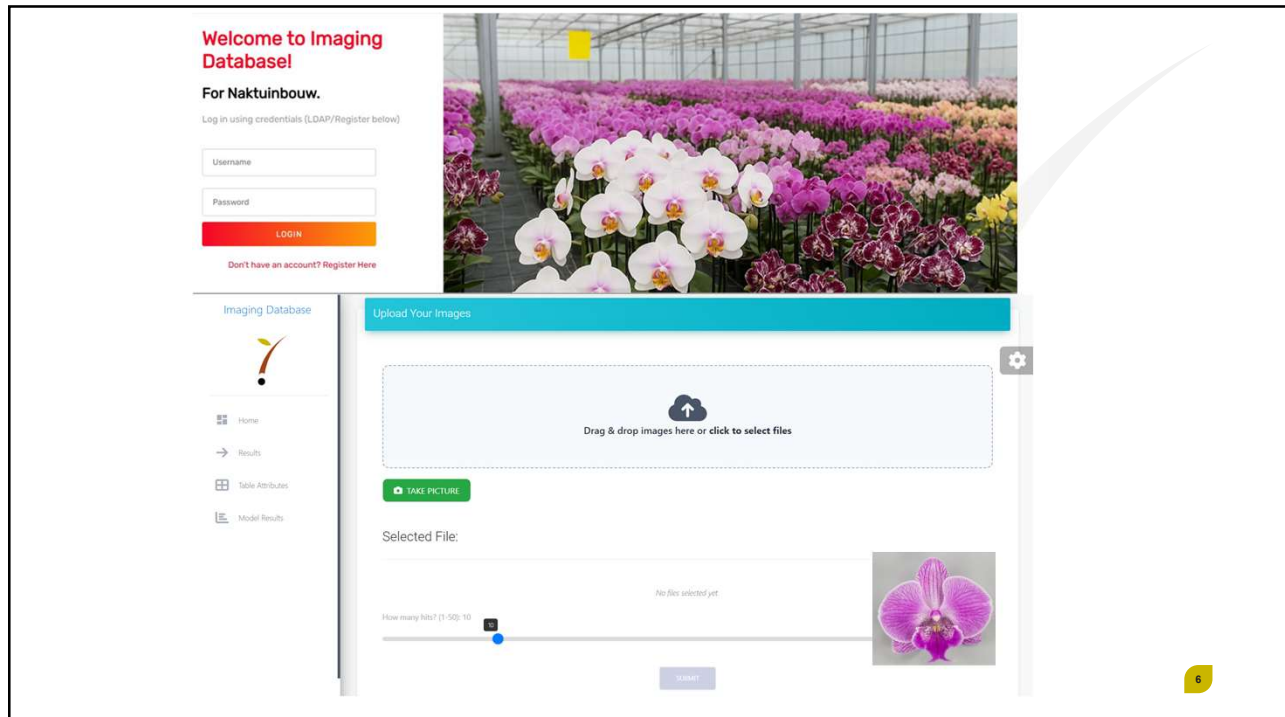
Welcome to Imaging Database!

For Naktuinbouw.

Log in using credentials (LDAP/Register below)

Username

Password

LOGIN

Don't have an account? Register Here

Imaging Database

Home

Results

Table Attributes

Model Results

Upload Your Images

Drag & drop images here or **click to select files**

TAKE PICTURE

Selected File:

No files selected yet

How many hits? (1-50): 10

10

SUBMIT

6